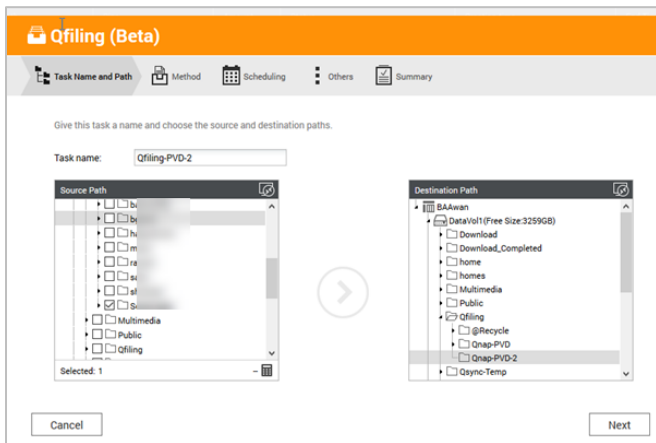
Qfiling (Beta)

Task Name and Path
Method
Scheduling
Others
Summary

Give this task a name and choose the source and destination paths.

Task name: Qfiling-PVD-2

Source Path
ba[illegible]
b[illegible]
ha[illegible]
m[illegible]
ra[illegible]
sa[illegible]
sh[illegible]
Se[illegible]
Multimedia
Public
Qfiling
Selected: 1

Destination Path
BAAwan
DataVol1 (Free Size:3259GB)
Download
Download_Completed
home
homes
Multimedia
Public
Qfiling
@Recycle
Qnap-PVD
Qnap-PVD-2
Qsync-Temp

Cancel
Next